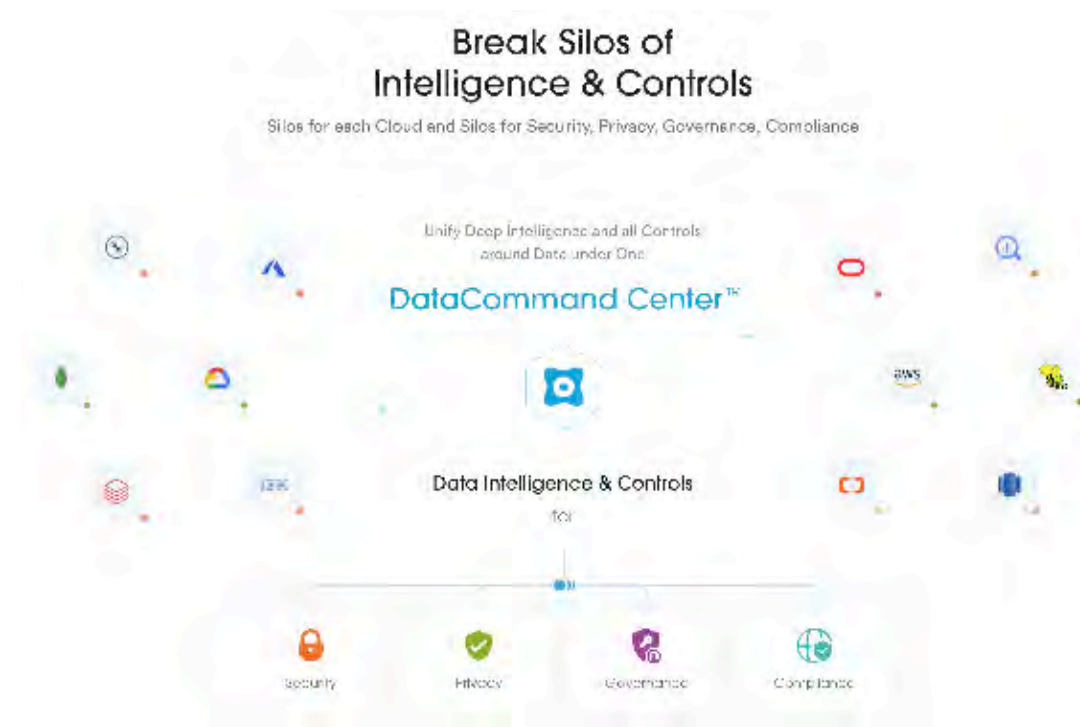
Break Silos of Intelligence & Controls

Silos for each Cloud and Silos for Security, Privacy, Governance, Compliance

Unify Deep Intelligence and all Controls around Data under One

DataCommand Center™

IBM

aws

Data Intelligence & Controls for

Security

Privacy

Governance

Compliance